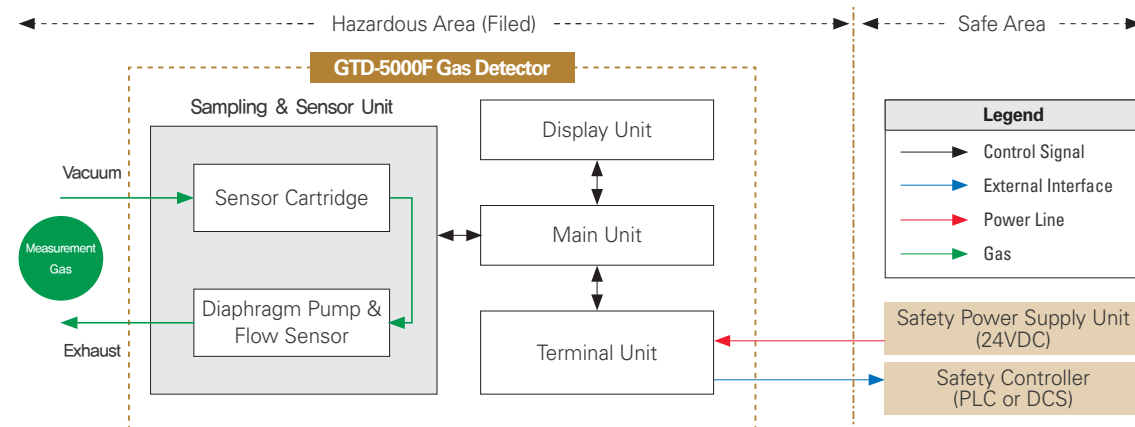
Hazardous Area (Filed)

Safe Area

GTD-5000F Gas Detector

Sampling & Sensor Unit

Vacuum

Sensor Cartridge

Measurement Gas

Diaphragm Pump & Flow Sensor

Exhaust

Display Unit

Main Unit

Terminal Unit

Legend

Control Signal

External Interface

Power Line

Gas

Safety Power Supply Unit (24VDC)

Safety Controller (PLC or DCS)